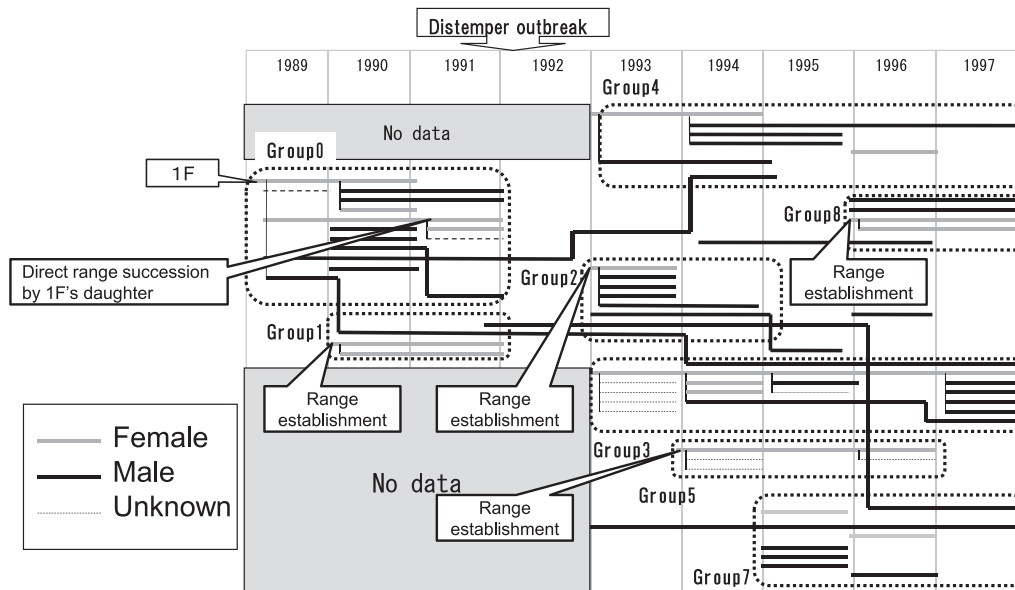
Distemper outbreak

| 1989 | 1990 | 1991 | 1992 | 1993 | 1994 | 1995 | 1996 | 1997 |
|---|---|---|---|---|---|---|---|---|

Group4

No data

Group0

1F

Group8

Direct range succession by 1F's daughter

Group2

Range establishment

Group1

Range establishment

Range establishment

Female
Male
Unknown

Group3

No data

Group5

Range establishment

Group7